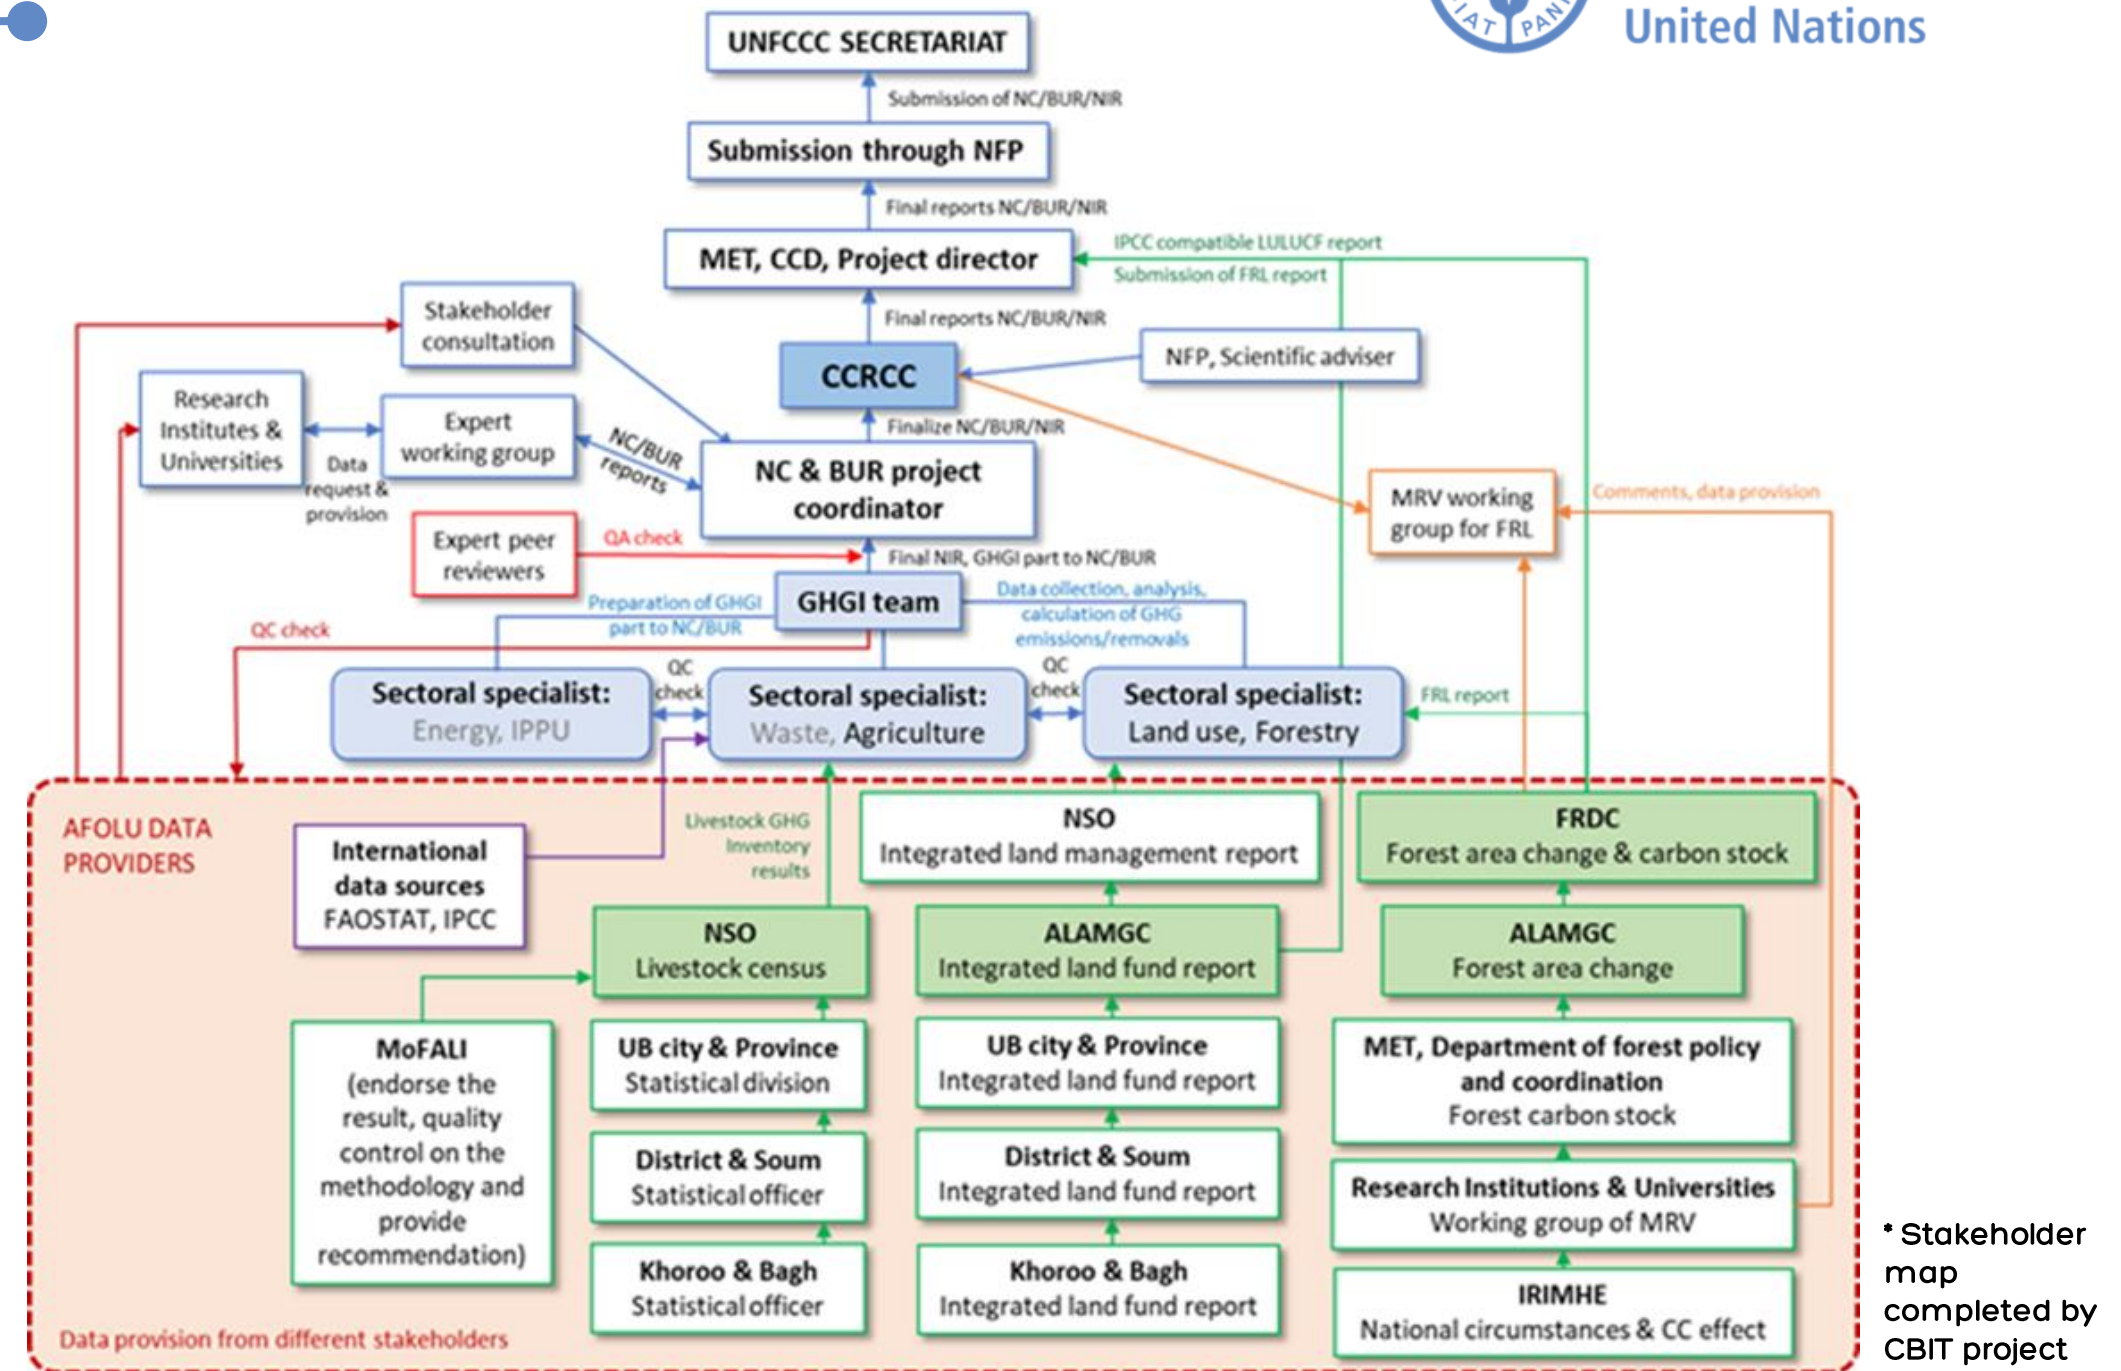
United Nations

UNFCCC SECRETARIAT

Submission of NC/BUR/NIR

Submission through NFP

Final reports NC/BUR/NIR

MET, CCD, Project director

IPCC compatible LULUCF report

Submission of FRL report

Final reports NC/BUR/NIR

Stakeholder consultation

CCRCC

NFP, Scientific adviser

Research Institutes & Universities

Expert working group

Data request & provision

NC/BUR reports

Finalize NC/BUR/NIR

NC & BUR project coordinator

MRV working group for FRL

Comments, data provision

Expert peer reviewers

QA check

Final NIR, GHGI part to NC/BUR

GHGI team

Preparation of GHGI part to NC/BUR

Data collection, analysis, calculation of GHG emissions/removals

QC check

Sectoral specialist: Energy, IPPU

QC check

Sectoral specialist: Waste, Agriculture

QC check

Sectoral specialist: Land use, Forestry

FRL report

AFOLU DATA PROVIDERS

International data sources FAOSTAT, IPCC

Livestock GHG Inventory results

NSO Integrated land management report

FRDC Forest area change & carbon stock

NSO Livestock census

ALAMGC Integrated land fund report

ALAMGC Forest area change

MoFALI (endorse the result, quality control on the methodology and provide recommendation)

UB city & Province Statistical division

UB city & Province Integrated land fund report

MET, Department of forest policy and coordination Forest carbon stock

District & Soum Statistical officer

District & Soum Integrated land fund report

Research Institutions & Universities Working group of MRV

Khoroo & Bagh Statistical officer

Khoroo & Bagh Integrated land fund report

IRIMHE National circumstances & CC effect

Data provision from different stakeholders

* Stakeholder map completed by CBIT project